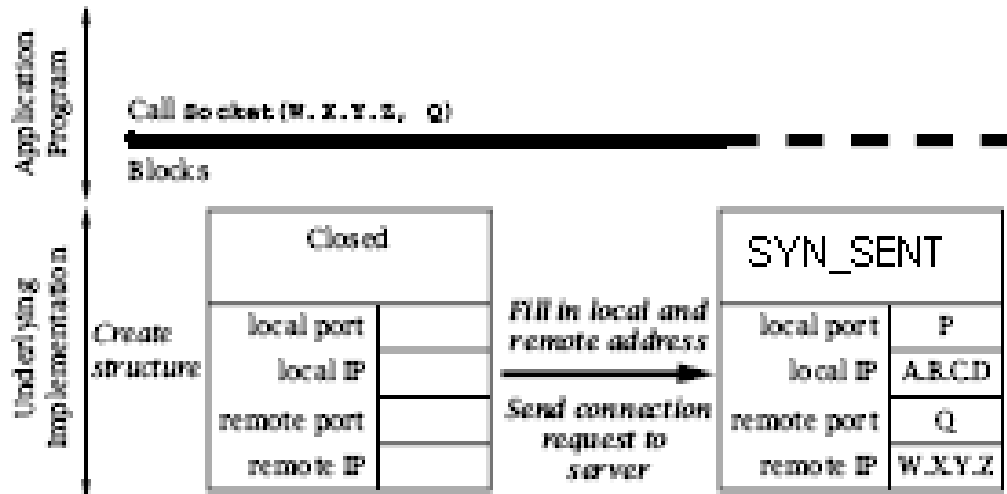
Application Program

Call Socket(W.X.Y.Z, Q)

Blocks

Underlying Implementation

Create structure

| Closed | |
|---|---|
| local port | |
| local IP | |
| remote port | |
| remote IP | |

Fill in local and remote address

Send connection request to server

| SYN_SENT | |
|---|---|
| local port | P |
| local IP | A.B.C.D |
| remote port | Q |
| remote IP | W.X.Y.Z |